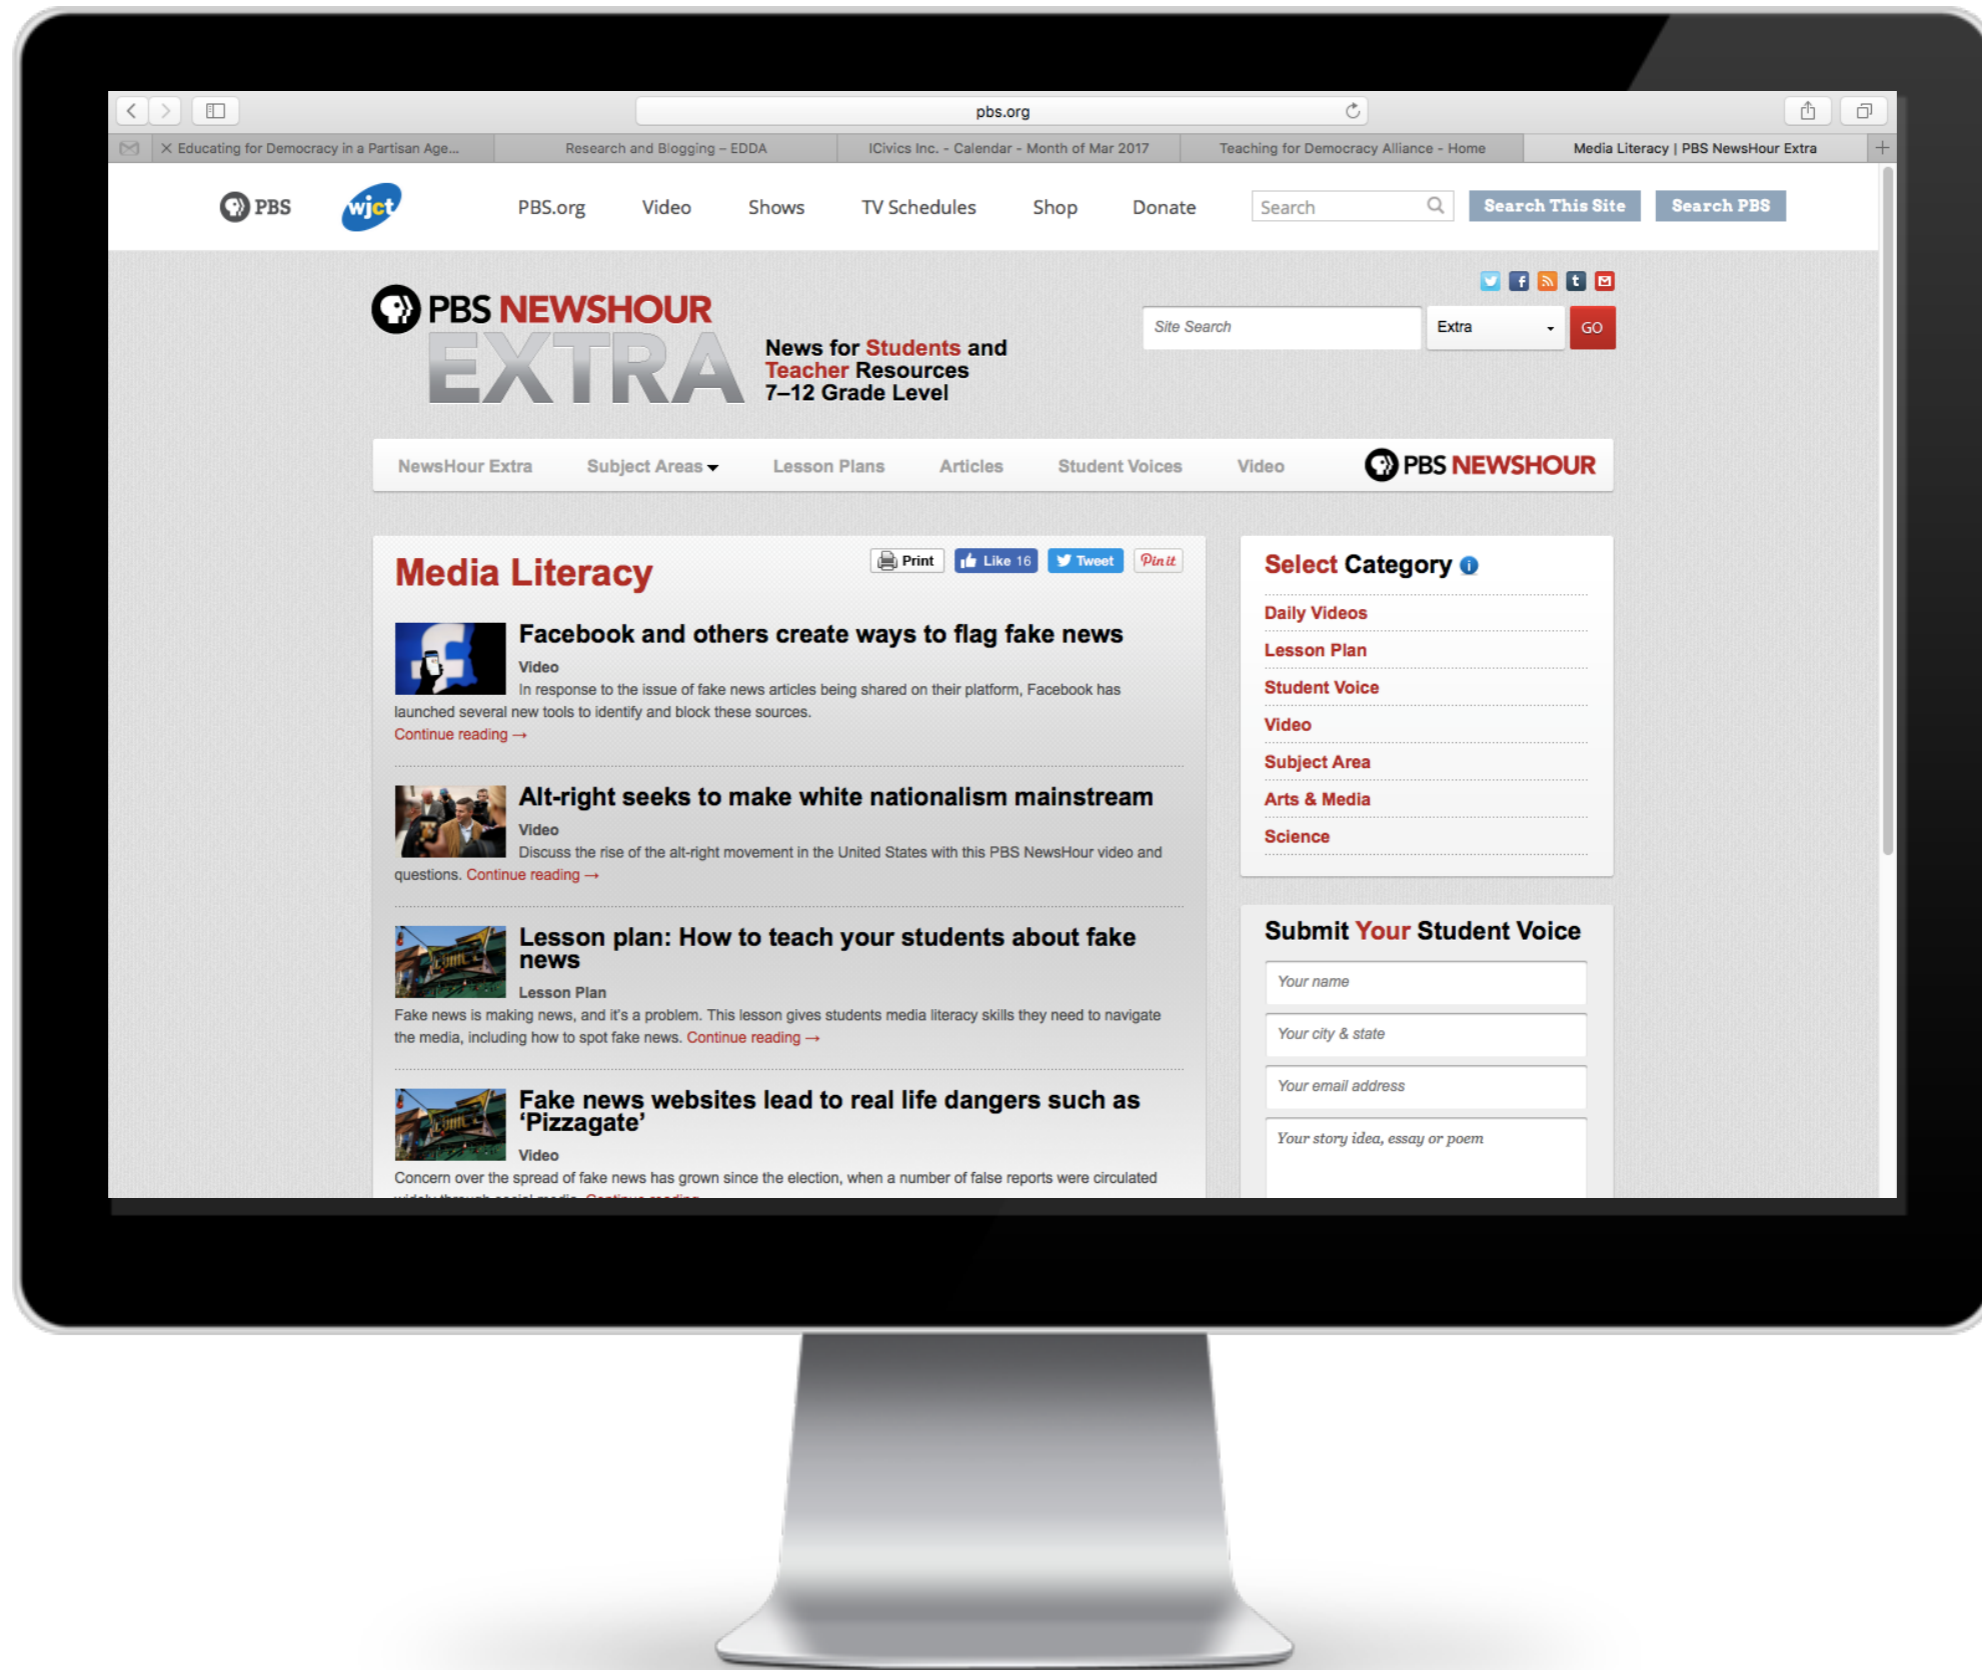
pbs.org

Educating for Democracy in a Partisan Age...
Research and Blogging – EDDA
ICivics Inc. - Calendar - Month of Mar 2017
Teaching for Democracy Alliance - Home
Media Literacy | PBS NewsHour Extra

PBS
wjct
PBS.org
Video
Shows
TV Schedules
Shop
Donate
Search
Search This Site
Search PBS

PBS NEWSHOUR EXTRA
News for Students and Teacher Resources 7–12 Grade Level

Site Search
Extra
GO

NewsHour Extra
Subject Areas
Lesson Plans
Articles
Student Voices
Video
PBS NEWSHOUR

Media Literacy
Print
Like 16
Tweet
Pin it

Facebook and others create ways to flag fake news
Video
In response to the issue of fake news articles being shared on their platform, Facebook has launched several new tools to identify and block these sources.
Continue reading →

Alt-right seeks to make white nationalism mainstream
Video
Discuss the rise of the alt-right movement in the United States with this PBS NewsHour video and questions. Continue reading →

Lesson plan: How to teach your students about fake news
Lesson Plan
Fake news is making news, and it's a problem. This lesson gives students media literacy skills they need to navigate the media, including how to spot fake news. Continue reading →

Fake news websites lead to real life dangers such as 'Pizzagate'
Video
Concern over the spread of fake news has grown since the election, when a number of false reports were circulated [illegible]

Select Category
Daily Videos
Lesson Plan
Student Voice
Video
Subject Area
Arts & Media
Science

Submit Your Student Voice
Your name
Your city & state
Your email address
Your story idea, essay or poem